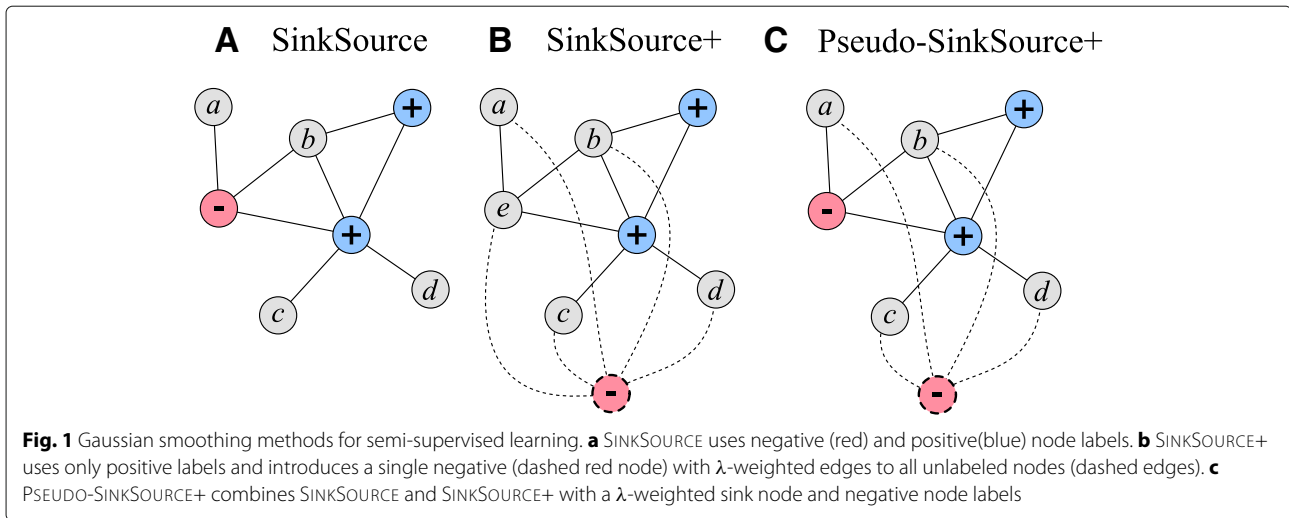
A SinkSource

a

b

+

-

+

c

d

B SinkSource+

a

b

+

e

+

c

d

-

C Pseudo-SinkSource+

a

b

+

-

+

c

d

-

**Fig. 1** Gaussian smoothing methods for semi-supervised learning. **a** SinkSource uses negative (red) and positive(blue) node labels. **b** SinkSource+ uses only positive labels and introduces a single negative (dashed red node) with λ-weighted edges to all unlabeled nodes (dashed edges). **c** Pseudo-SinkSource+ combines SinkSource and SinkSource+ with a λ-weighted sink node and negative node labels